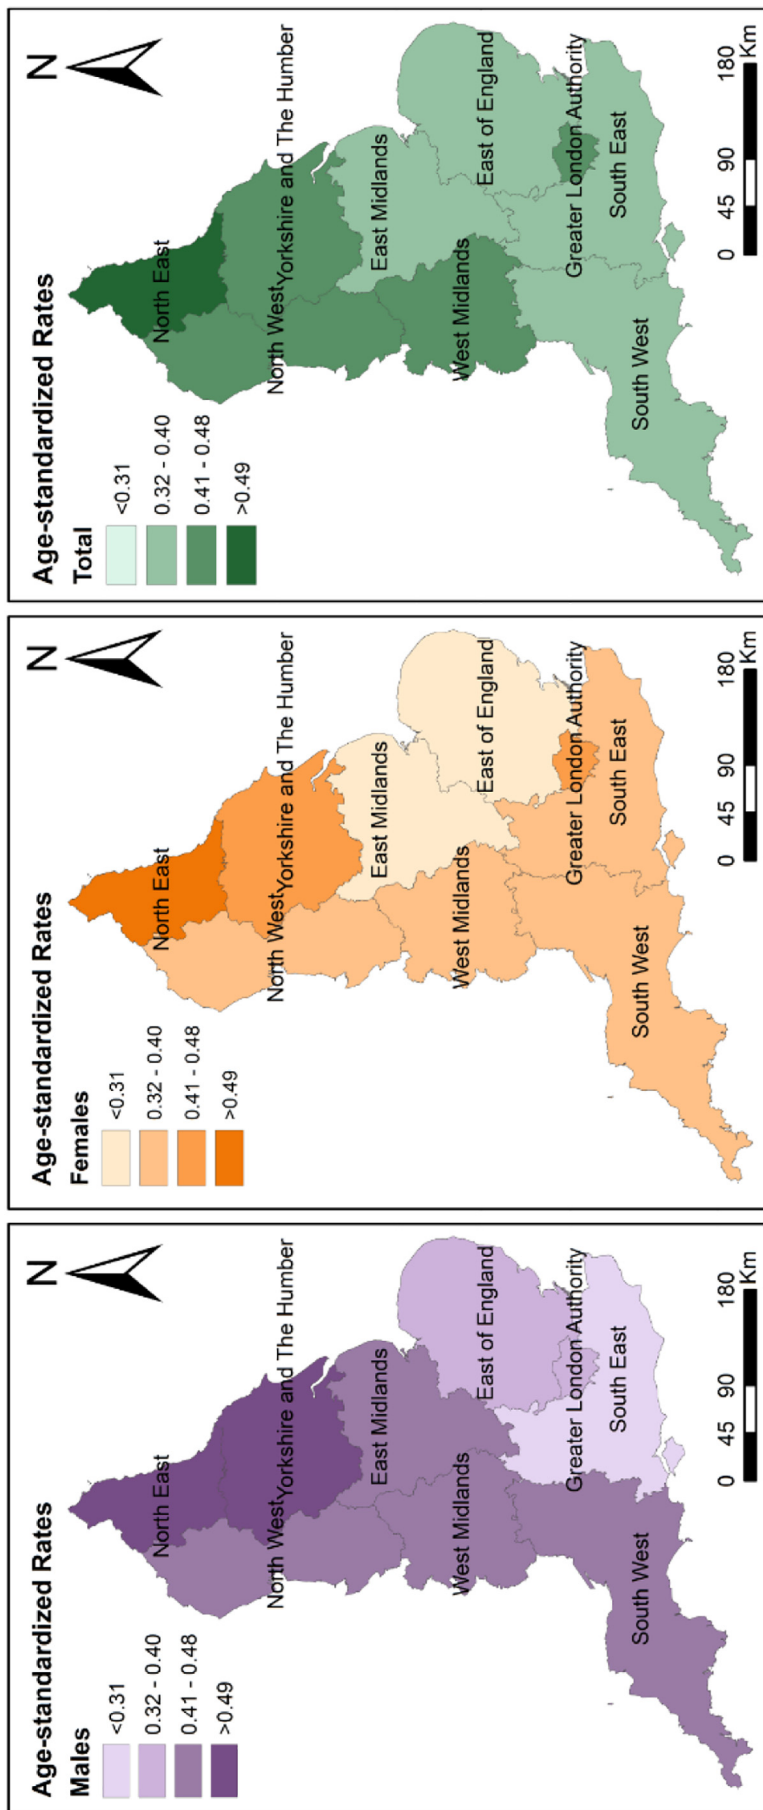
Age-standardized Rates
Total
<0.31
0.32 - 0.40
0.41 - 0.48
>0.49

N

North East
North West
Yorkshire and The Humber
East Midlands
West Midlands
East of England
Greater London Authority
South East
South West

0 45 90 180 Km

Age-standardized Rates
Females
<0.31
0.32 - 0.40
0.41 - 0.48
>0.49

N

North East
North West
Yorkshire and The Humber
East Midlands
West Midlands
East of England
Greater London Authority
South East
South West

0 45 90 180 Km

Age-standardized Rates
Males
<0.31
0.32 - 0.40
0.41 - 0.48
>0.49

N

North East
North West
Yorkshire and The Humber
East Midlands
West Midlands
East of England
Greater London Authority
South East
South West

0 45 90 180 Km